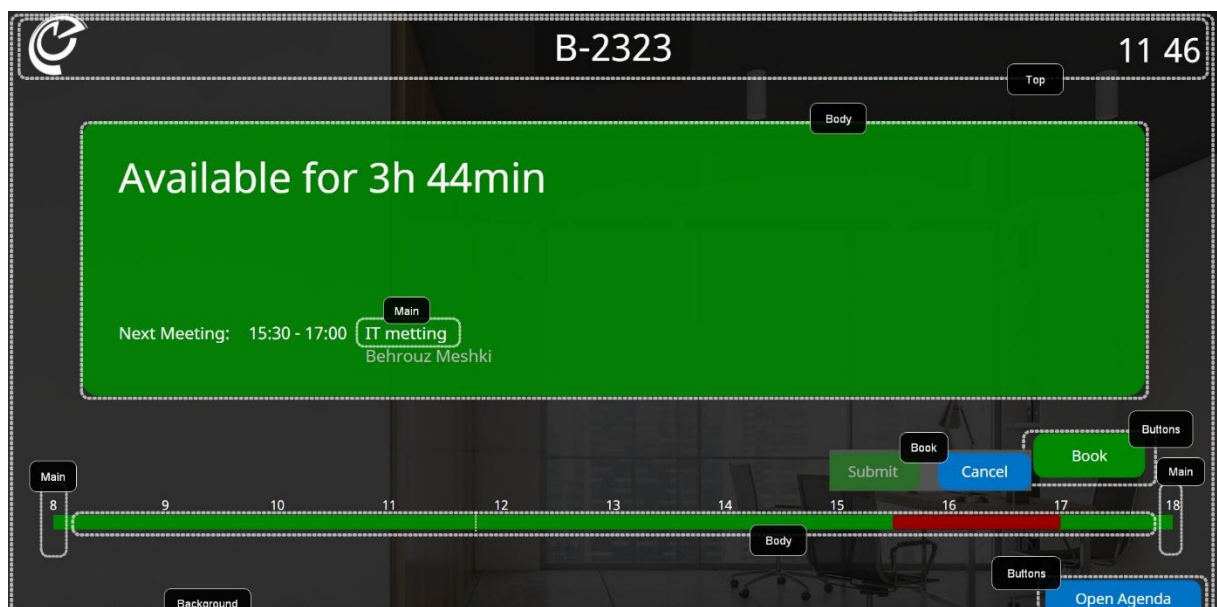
B-2323

11 46

Top

Body

Available for 3h 44min

Main

Next Meeting: 15:30 - 17:00 IT metting

Behrouz Meshki

Buttons

Book

Book

Submit

Cancel

Main

Main

8 9 10 11 12 13 14 15 16 17 18

Body

Buttons

Background

Open Agenda